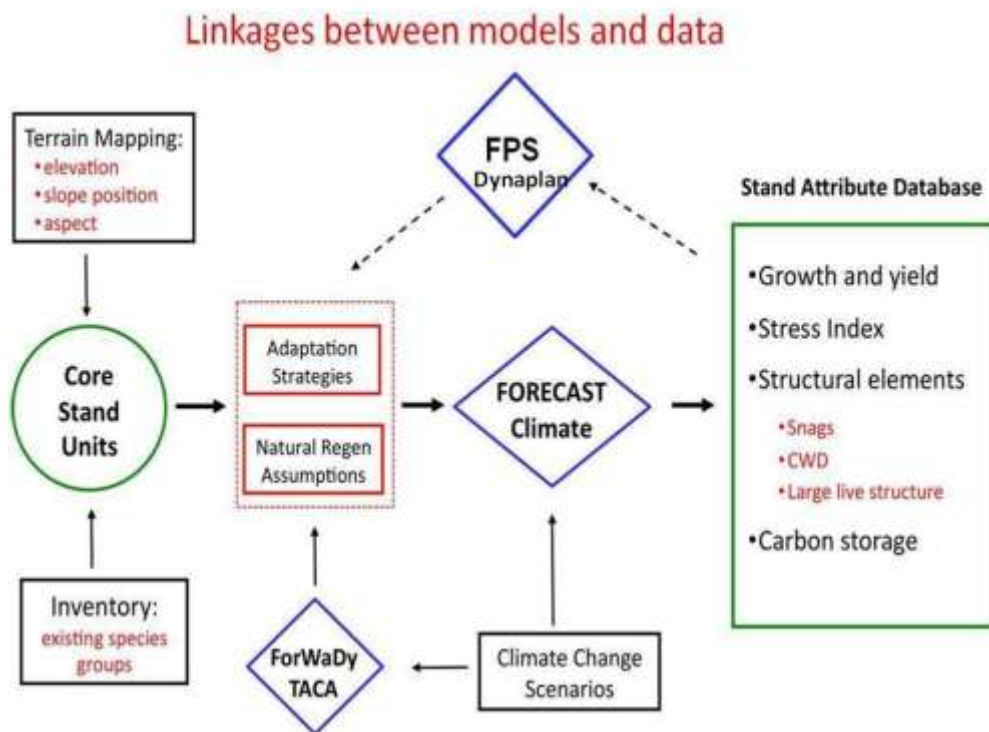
Linkages between models and data

Terrain Mapping:
•elevation
•slope position
•aspect

FPS
Dynaplan

Stand Attribute Database

Core Stand Units

Adaptation Strategies

Natural Regen Assumptions

FORECAST Climate

•Growth and yield
•Stress Index
•Structural elements
•Snags
•CWD
•Large live structure
•Carbon storage

Inventory:
existing species groups

ForWaDy
TACA

Climate Change Scenarios